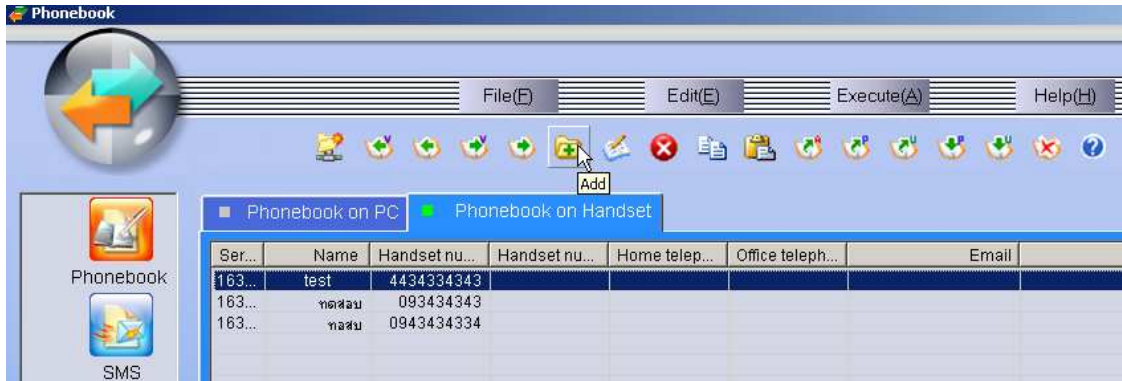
Phonebook

File(F) Edit(E) Execute(A) Help(H)

Add

Phonebook

SMS

Phonebook on PC | Phonebook on Handset

| Ser... | Name | Handset nu... | Handset nu... | Home telep... | Office teleph... | Email |
|---|---|---|---|---|---|---|
| 163... | test | 4434334343 | | | | |
| 163... | ทดสอบ | 093434343 | | | | |
| 163... | ทอสบ | 0943434334 | | | | |